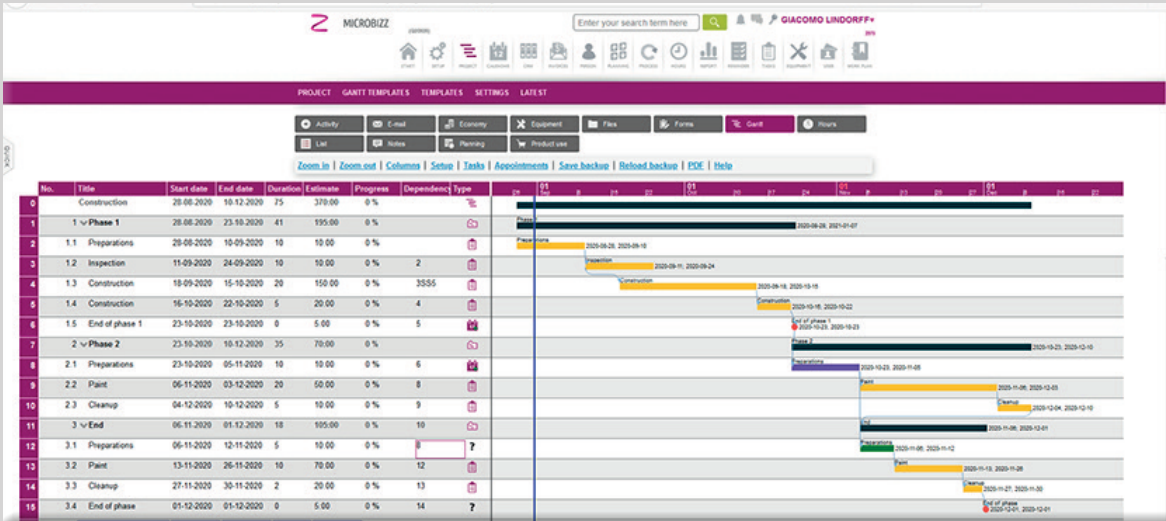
MICROBIZZ

Enter your search term here

GIACOMO LINDORFF

START SETUP PROJECT CALENDAR CRM INVOICE PERSON PLANNING PROCESS HOURS REPORT REGISTER TASKS EQUIPMENT WEB WORK PLAN

PROJECT GANTT TEMPLATES TEMPLATES SETTINGS LATEST

Activity E-mail Economy Equipment Files Forms Gantt Hours
List Notes Planning Product use

Zoom in | Zoom out | Columns | Setup | Tasks | Appointments | Save backup | Reload backup | PDF | Help

| | No. | Title | Start date | End date | Duration | Estimate | Progress | Dependency | Type |
|---|---|---|---|---|---|---|---|---|---|
| 0 | | Construction | 28-08-2020 | 10-12-2020 | 75 | 370:00 | 0 % | | |
| 1 | 1 | Phase 1 | 28-08-2020 | 23-10-2020 | 41 | 195:00 | 0 % | | |
| 2 | 1.1 | Preparations | 28-08-2020 | 10-09-2020 | 10 | 10:00 | 0 % | | |
| 3 | 1.2 | Inspection | 11-09-2020 | 24-09-2020 | 10 | 10:00 | 0 % | 2 | |
| 4 | 1.3 | Construction | 18-09-2020 | 15-10-2020 | 20 | 150:00 | 0 % | 3SS5 | |
| 5 | 1.4 | Construction | 16-10-2020 | 22-10-2020 | 5 | 20:00 | 0 % | 4 | |
| 6 | 1.5 | End of phase 1 | 23-10-2020 | 23-10-2020 | 0 | 5:00 | 0 % | 5 | |
| 7 | 2 | Phase 2 | 23-10-2020 | 10-12-2020 | 35 | 70:00 | 0 % | | |
| 8 | 2.1 | Preparations | 23-10-2020 | 05-11-2020 | 10 | 10:00 | 0 % | 6 | |
| 9 | 2.2 | Paint | 06-11-2020 | 03-12-2020 | 20 | 50:00 | 0 % | 8 | |
| 10 | 2.3 | Cleanup | 04-12-2020 | 10-12-2020 | 5 | 10:00 | 0 % | 9 | |
| 11 | 3 | End | 06-11-2020 | 01-12-2020 | 18 | 105:00 | 0 % | 10 | |
| 12 | 3.1 | Preparations | 06-11-2020 | 12-11-2020 | 5 | 10:00 | 0 % | 8 | ? |
| 13 | 3.2 | Paint | 13-11-2020 | 26-11-2020 | 10 | 70:00 | 0 % | 12 | |
| 14 | 3.3 | Cleanup | 27-11-2020 | 30-11-2020 | 2 | 20:00 | 0 % | 13 | |
| 15 | 3.4 | End of phase | 01-12-2020 | 01-12-2020 | 0 | 5:00 | 0 % | 14 | ? |

Sep Oct Nov Dec

Phase 1 2020-08-28, 2021-01-07
Preparations 2020-08-28, 2020-09-10
Inspection 2020-09-11, 2020-09-24
Construction 2020-09-18, 2020-10-15
Construction 2020-10-16, 2020-10-22
End of phase 1 2020-10-23, 2020-10-23
Phase 2 2020-10-23, 2020-12-10
Preparations 2020-10-23, 2020-11-05
Paint 2020-11-06, 2020-12-03
Cleanup 2020-12-04, 2020-12-10
End 2020-11-06, 2020-12-01
Preparations 2020-11-06, 2020-11-12
Paint 2020-11-13, 2020-11-26
Cleanup 2020-11-27, 2020-11-30
End of phase 2020-12-01, 2020-12-01